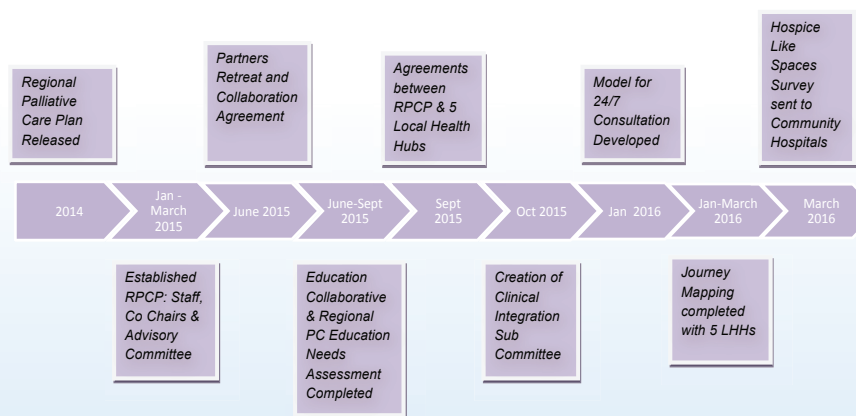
Regional Palliative Care Plan Released

Partners Retreat and Collaboration Agreement

Agreements between RPCP & 5 Local Health Hubs

Model for 24/7 Consultation Developed

Hospice Like Spaces Survey sent to Community Hospitals

2014

Jan - March 2015

June 2015

June-Sept 2015

Sept 2015

Oct 2015

Jan 2016

Jan-March 2016

March 2016

Established RPCP: Staff, Co Chairs & Advisory Committee

Education Collaborative & Regional PC Education Needs Assessment Completed

Creation of Clinical Integration Sub Committee

Journey Mapping completed with 5 LHHs